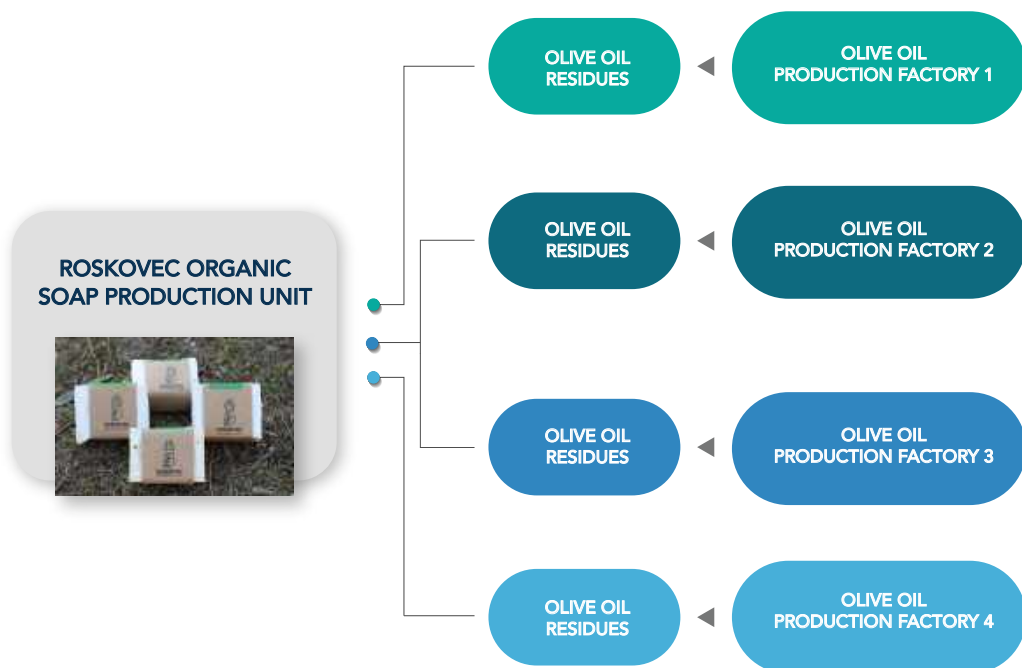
ROSKOVEC ORGANIC SOAP PRODUCTION UNIT

OLIVE OIL RESIDUES

OLIVE OIL PRODUCTION FACTORY 1

OLIVE OIL RESIDUES

OLIVE OIL PRODUCTION FACTORY 2

OLIVE OIL RESIDUES

OLIVE OIL PRODUCTION FACTORY 3

OLIVE OIL RESIDUES

OLIVE OIL PRODUCTION FACTORY 4